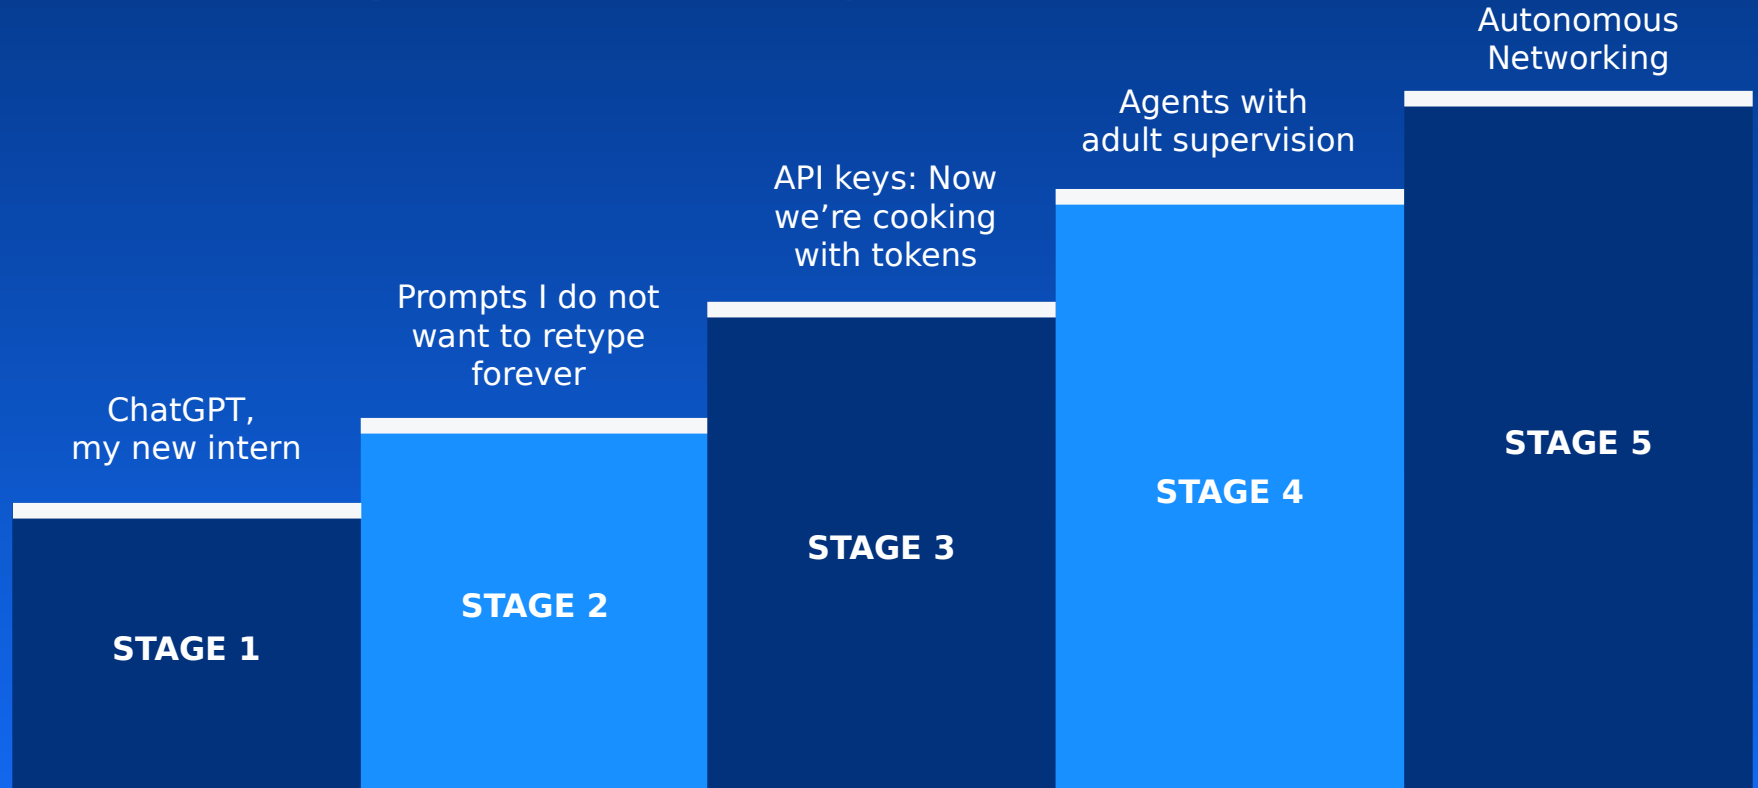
ChatGPT, my new intern

STAGE 1

Prompts I do not want to retype forever

STAGE 2

API keys: Now we’re cooking with tokens

STAGE 3

Agents with adult supervision

STAGE 4

Autonomous Networking

STAGE 5